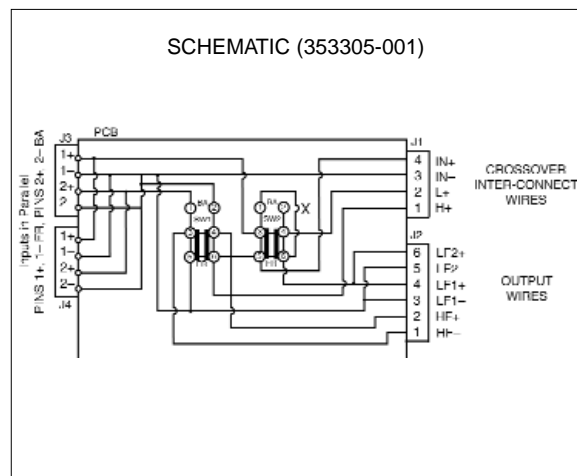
SCHEMATIC (353305-001)

Inputs in Parallel
PINS 1+, 1– FR, PINS 2+, 2– BA

J3
PCB
1+
1–
2+
2–
1+
1–
2+
2–
J4

BA
SW1
FR

BA
SW2
FR
X

J1
4 IN+
3 IN–
2 L+
1 H+

CROSSOVER
INTER-CONNECT
WIRES

J2
6 LF2+
5 LF2
4 LF1+
3 LF1–
2 HF+
1 HF–

OUTPUT
WIRES